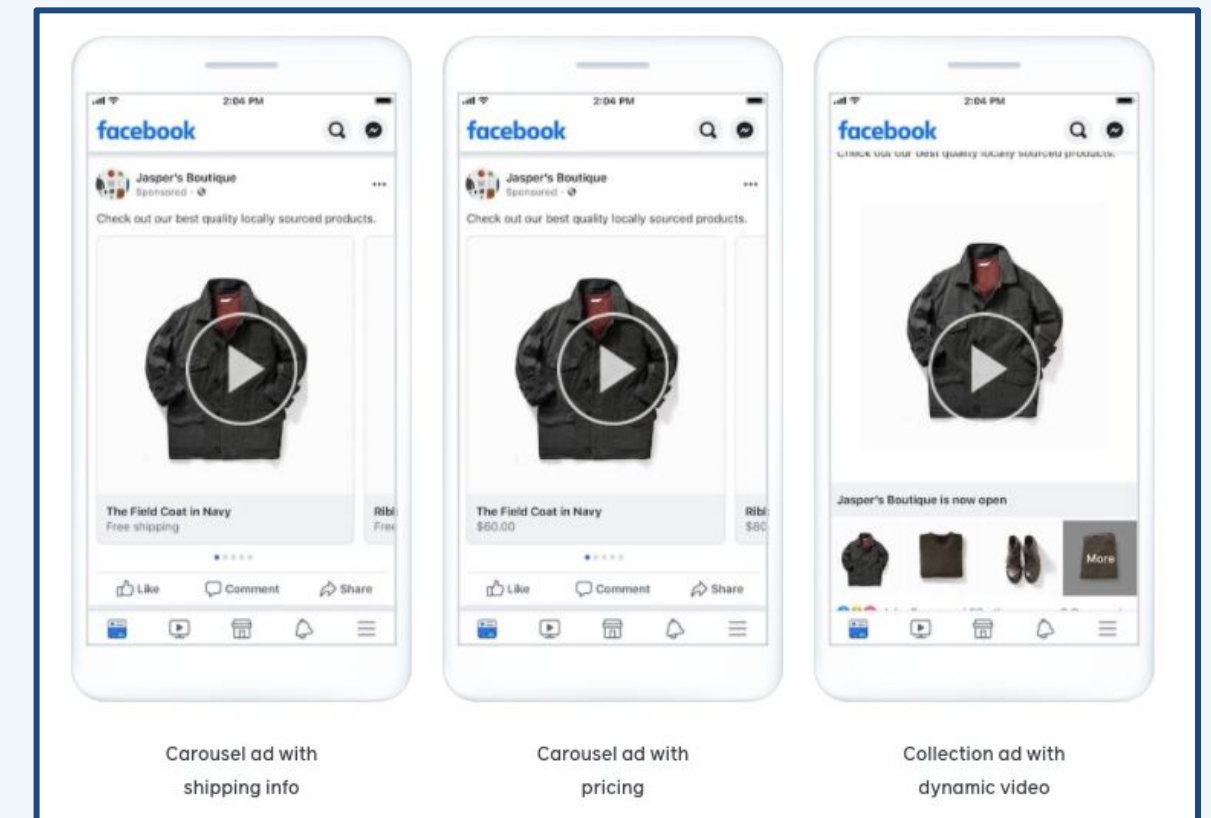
2:04 PM

facebook

Jasper's Boutique
Sponsored

Check out our best quality locally sourced products.

The Field Coat in Navy
Free shipping

Ribl
Free

Like Comment Share

Carousel ad with shipping info

2:04 PM

facebook

Jasper's Boutique
Sponsored

Check out our best quality locally sourced products.

The Field Coat in Navy
$60.00

Ribl
$80

Like Comment Share

Carousel ad with pricing

2:04 PM

facebook

Check out our best quality locally sourced products.

Jasper's Boutique is now open

More

Collection ad with dynamic video